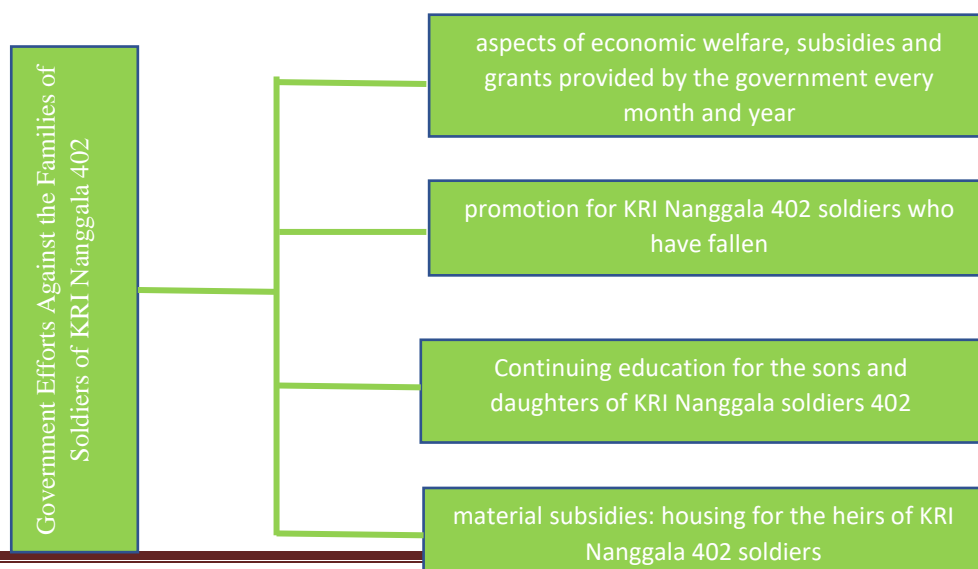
Government Efforts Against the Families of Soldiers of KRI Nanggala 402

aspects of economic welfare, subsidies and grants provided by the government every month and year

promotion for KRI Nanggala 402 soldiers who have fallen

Continuing education for the sons and daughters of KRI Nanggala soldiers 402

material subsidies: housing for the heirs of KRI Nanggala 402 soldiers